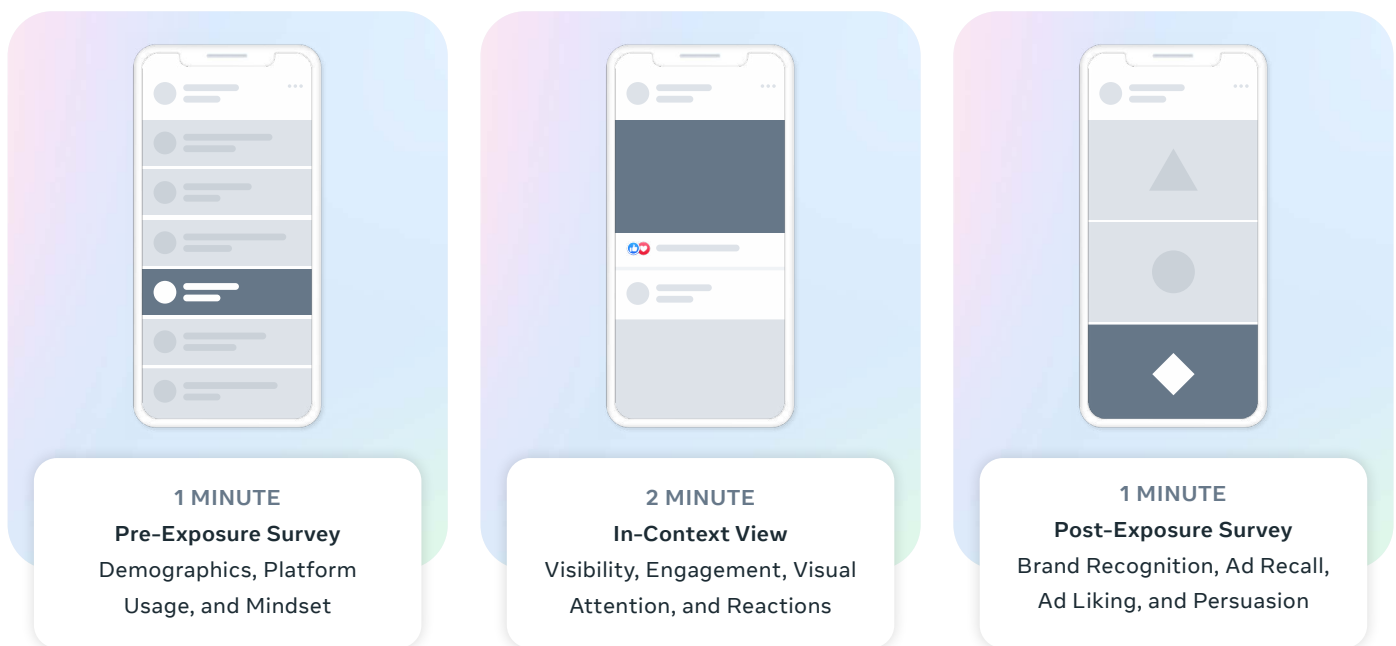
1 MINUTE
Pre-Exposure Survey
Demographics, Platform Usage, and Mindset

2 MINUTE
In-Context View
Visibility, Engagement, Visual Attention, and Reactions

1 MINUTE
Post-Exposure Survey
Brand Recognition, Ad Recall, Ad Liking, and Persuasion